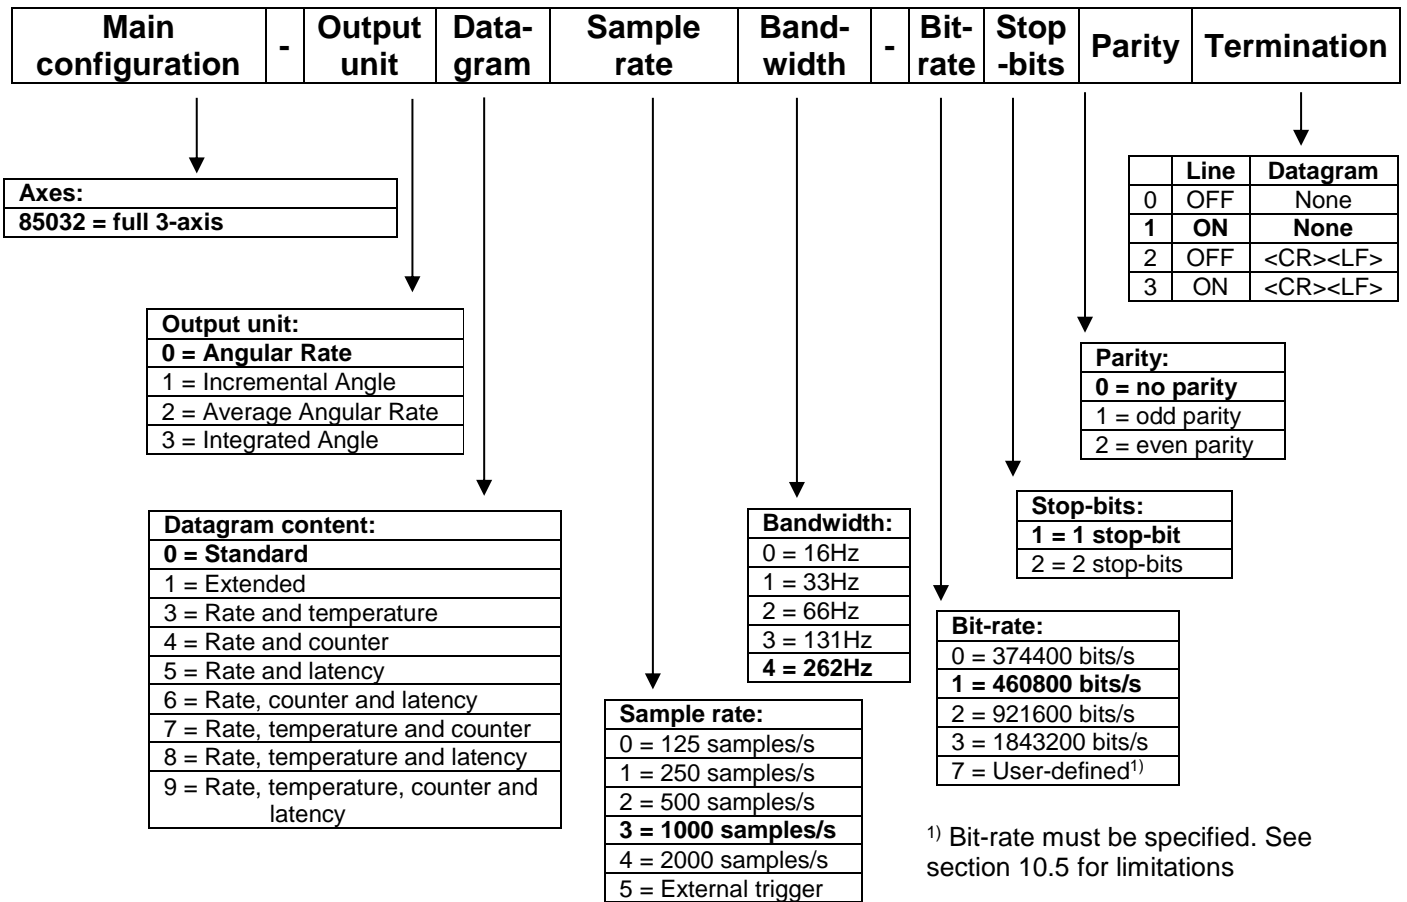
| Main configuration | - | Output unit | Datagram | Sample rate | Bandwidth | - | Bit-rate | Stop-bits | Parity | Termination |
|---|---|---|---|---|---|---|---|---|---|---|

|  | Line | Datagram |
|---|---|---|
| 0 | OFF | None |
| **1** | **ON** | **None** |
| 2 | OFF | <CR><LF> |
| 3 | ON | <CR><LF> |

| **Axes:** |
|---|
| **85032 = full 3-axis** |

| **Output unit:** |
|---|
| **0 = Angular Rate** |
| 1 = Incremental Angle |
| 2 = Average Angular Rate |
| 3 = Integrated Angle |

| **Parity:** |
|---|
| **0 = no parity** |
| 1 = odd parity |
| 2 = even parity |

| **Datagram content:** |
|---|
| **0 = Standard** |
| 1 = Extended |
| 3 = Rate and temperature |
| 4 = Rate and counter |
| 5 = Rate and latency |
| 6 = Rate, counter and latency |
| 7 = Rate, temperature and counter |
| 8 = Rate, temperature and latency |
| 9 = Rate, temperature, counter and latency |

| **Bandwidth:** |
|---|
| 0 = 16Hz |
| 1 = 33Hz |
| 2 = 66Hz |
| 3 = 131Hz |
| **4 = 262Hz** |

| **Stop-bits:** |
|---|
| **1 = 1 stop-bit** |
| 2 = 2 stop-bits |

| **Bit-rate:** |
|---|
| 0 = 374400 bits/s |
| **1 = 460800 bits/s** |
| 2 = 921600 bits/s |
| 3 = 1843200 bits/s |
| 7 = User-defined$^{1)}$ |

| **Sample rate:** |
|---|
| 0 = 125 samples/s |
| 1 = 250 samples/s |
| 2 = 500 samples/s |
| **3 = 1000 samples/s** |
| 4 = 2000 samples/s |
| 5 = External trigger |

$^{1)}$ Bit-rate must be specified. See section 10.5 for limitations